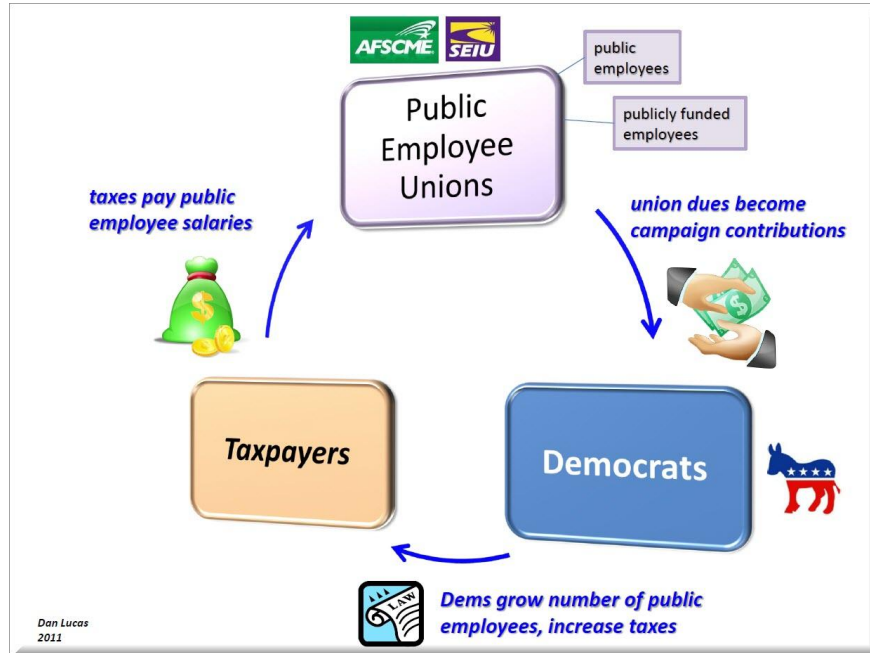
AFSCME SEIU

Public Employee Unions

public employees

publicly funded employees

union dues become campaign contributions

Democrats

Dems grow number of public employees, increase taxes

LAW

Taxpayers

taxes pay public employee salaries

Dan Lucas 2011